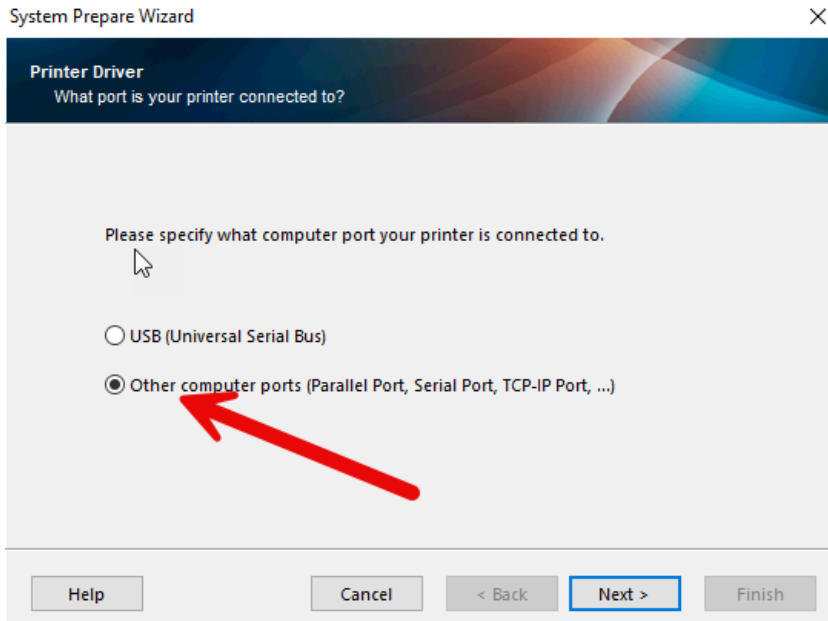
System Prepare Wizard

Printer Driver
What port is your printer connected to?

Please specify what computer port your printer is connected to.

USB (Universal Serial Bus)

Other computer ports (Parallel Port, Serial Port, TCP-IP Port, ...)

Help
Cancel
< Back
Next >
Finish